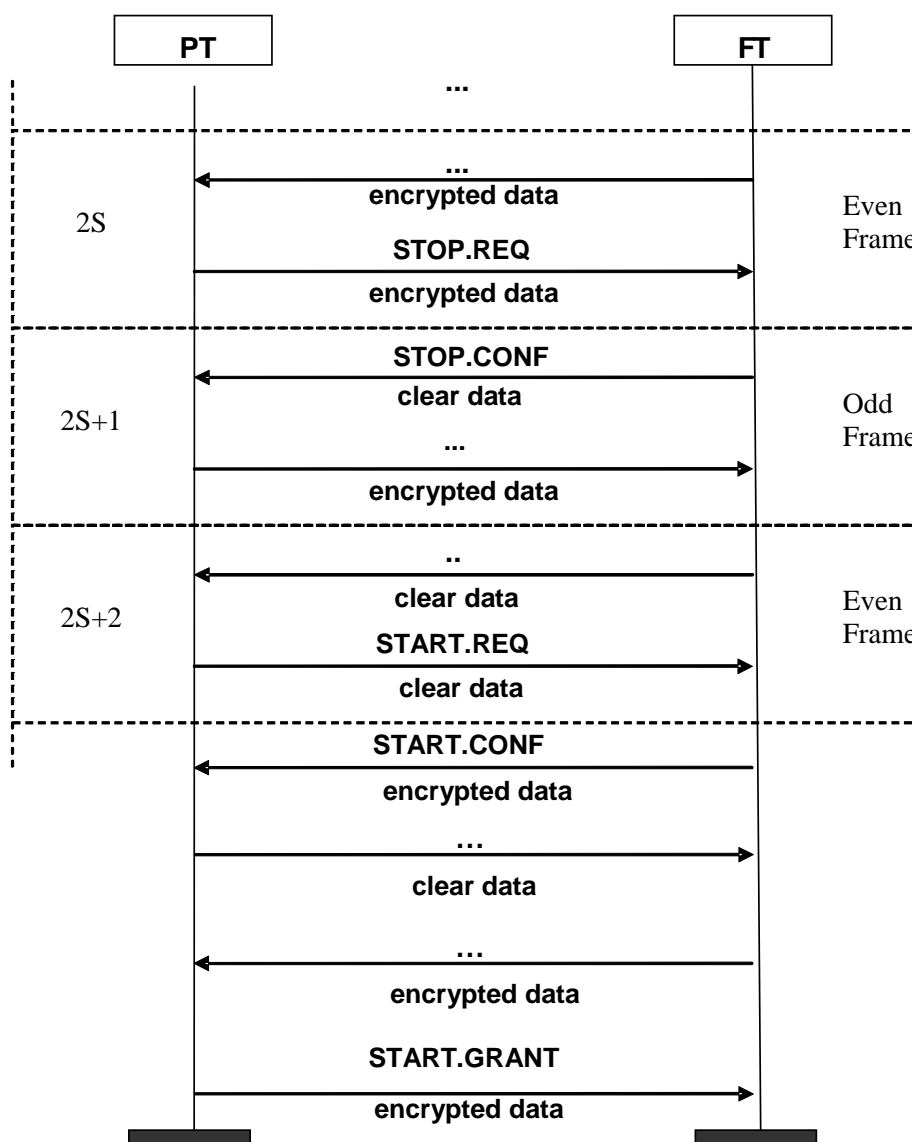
PT

FT

...

...

encrypted data

2S

STOP.REQ

encrypted data

Even Frame

STOP.CONF

clear data

2S+1

...

encrypted data

Odd Frame

..

clear data

2S+2

START.REQ

clear data

Even Frame

START.CONF

encrypted data

…

clear data

…

encrypted data

START.GRANT

encrypted data